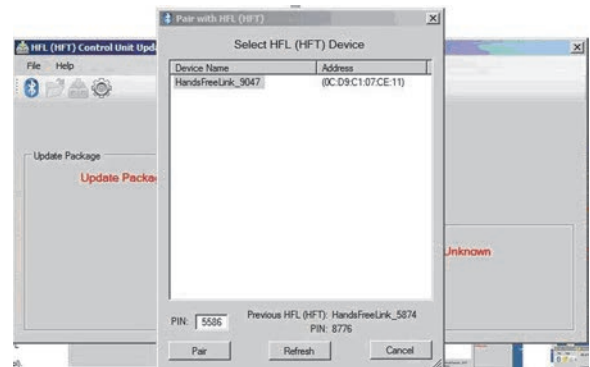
Pair with HFL (HFT)

Select HFL (HFT) Device

| Device Name | Address |
|---|---|
| HandsFreeLink_9047 | (0C:D9:C1:07:CE:11) |

PIN: 5586

Previous HFL (HFT): HandsFreeLink_5874
PIN: 8776

Pair
Refresh
Cancel

HFL (HFT) Control Unit Upd
File Help

Update Package
Update Packa
Unknown